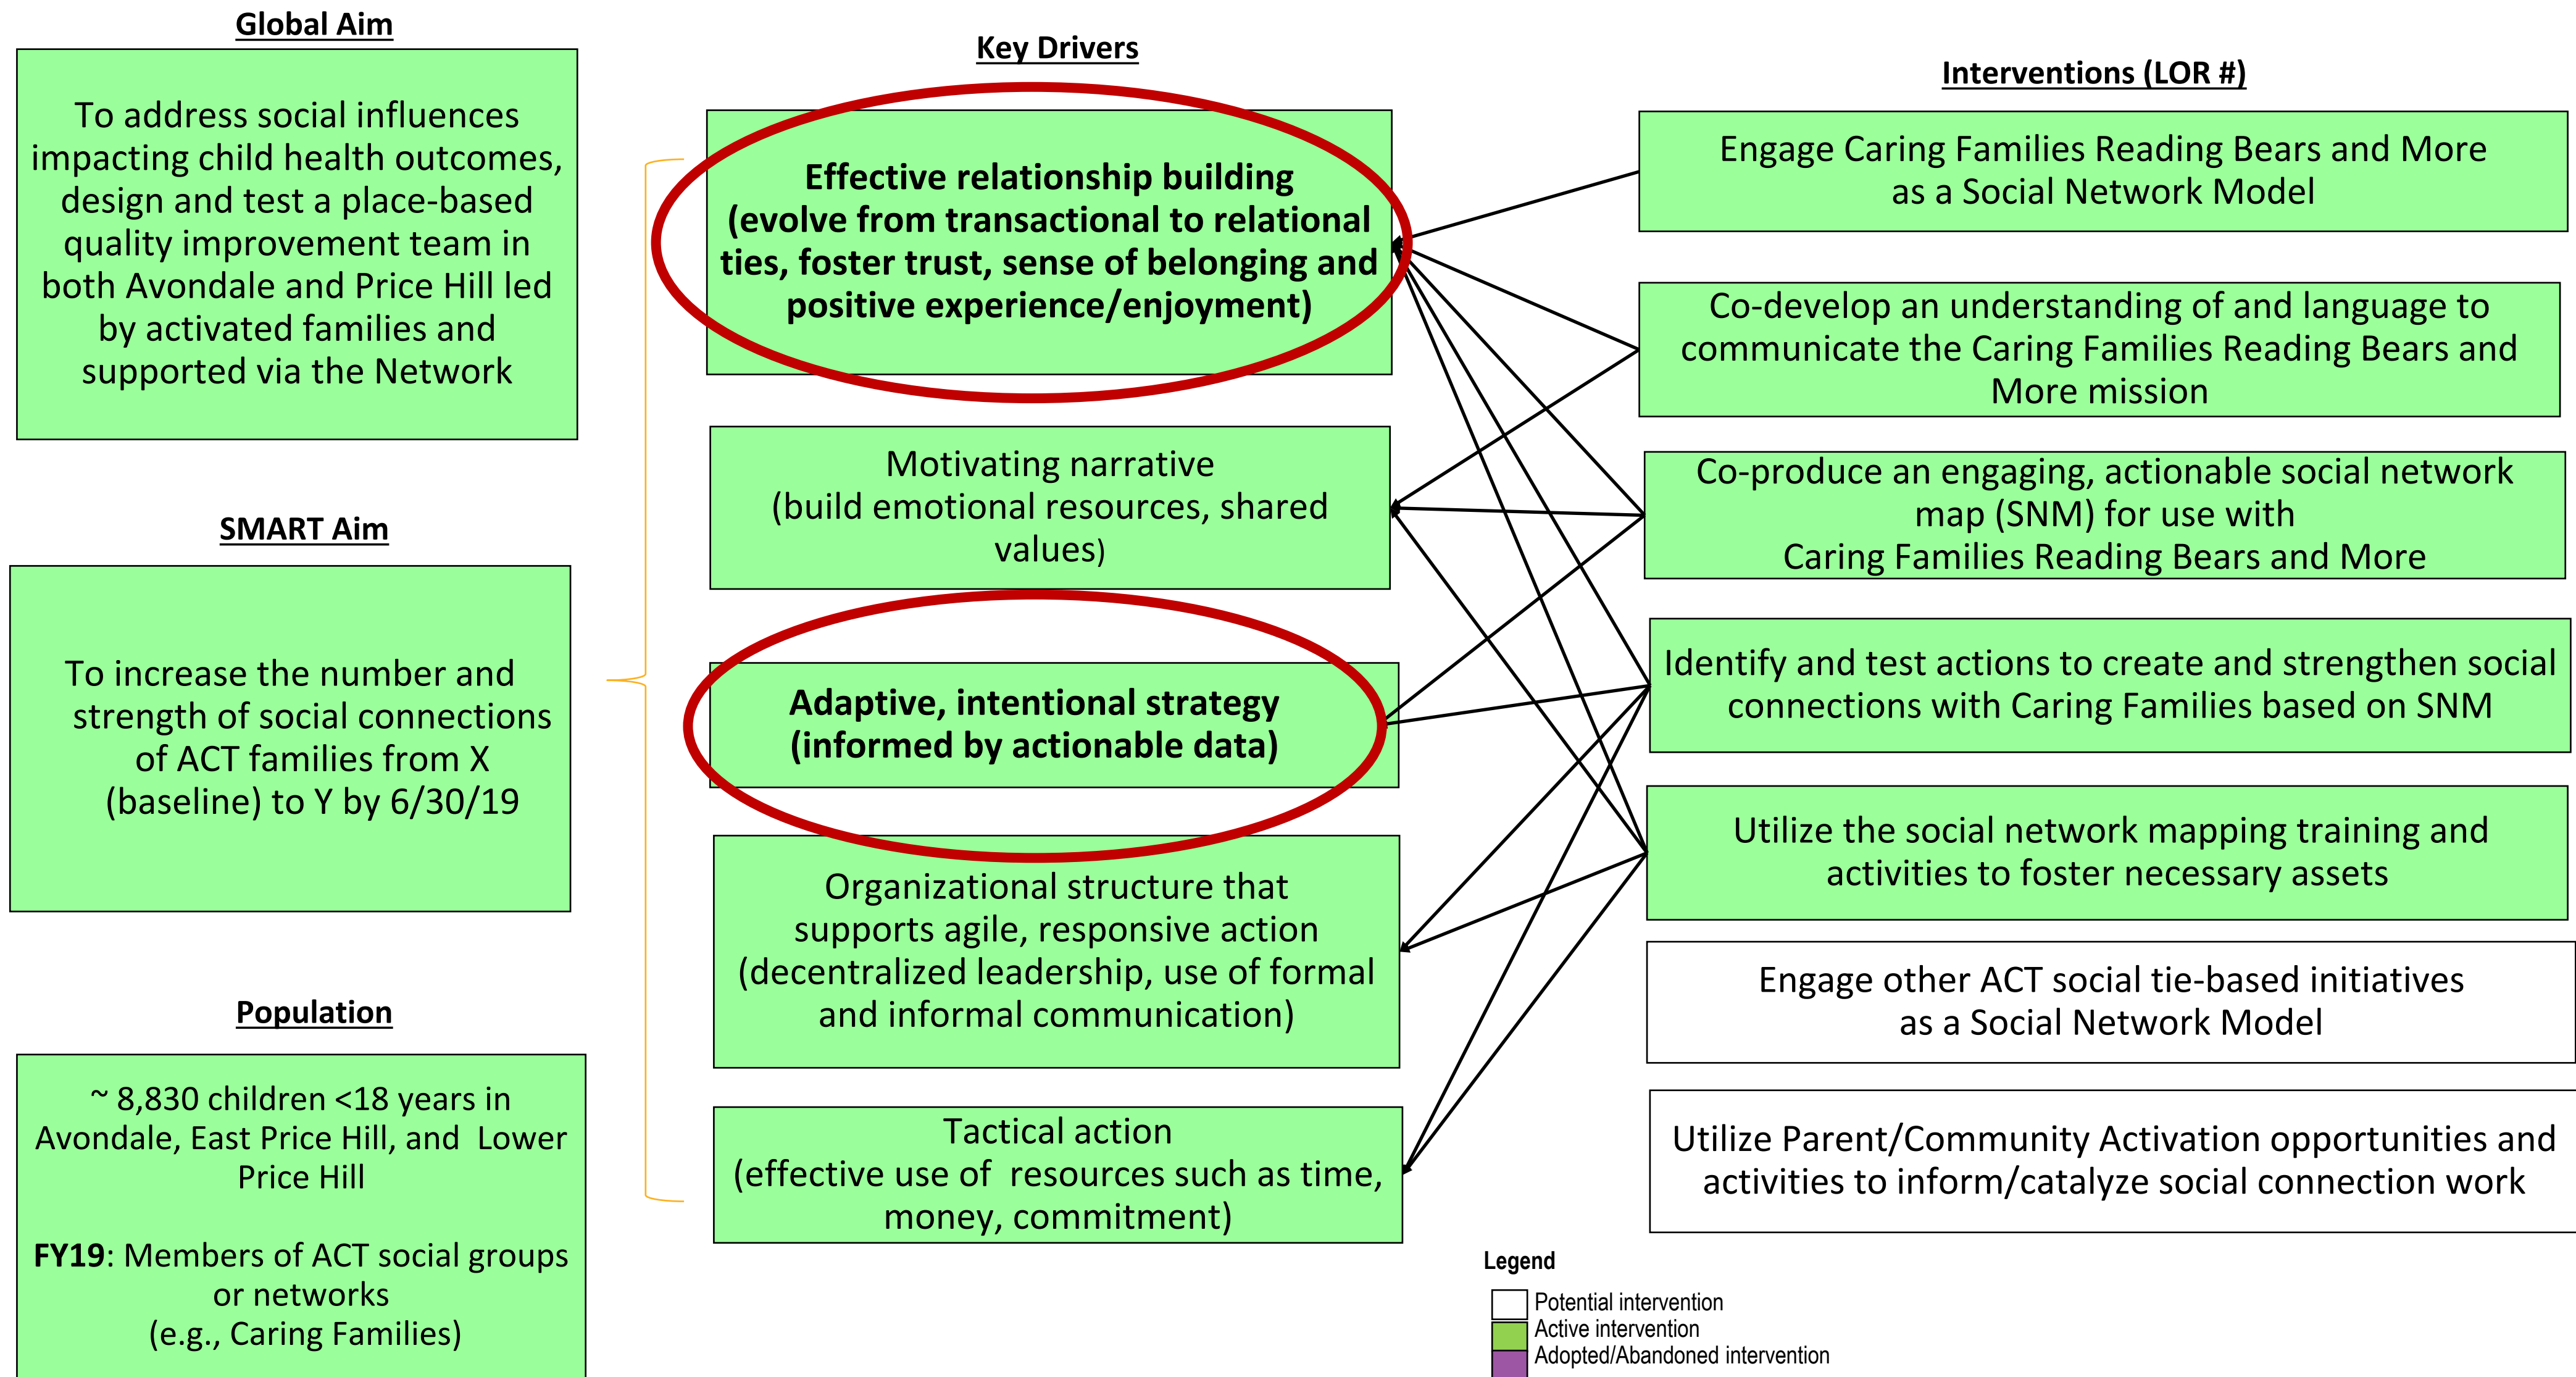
Global Aim

To address social influences impacting child health outcomes, design and test a place-based quality improvement team in both Avondale and Price Hill led by activated families and supported via the Network

SMART Aim

To increase the number and strength of social connections of ACT families from X (baseline) to Y by 6/30/19

Population

~ 8,830 children <18 years in Avondale, East Price Hill, and Lower Price Hill

FY19: Members of ACT social groups or networks (e.g., Caring Families)

Key Drivers

Effective relationship building (evolve from transactional to relational ties, foster trust, sense of belonging and positive experience/enjoyment)

Motivating narrative (build emotional resources, shared values)

Adaptive, intentional strategy (informed by actionable data)

Organizational structure that supports agile, responsive action (decentralized leadership, use of formal and informal communication)

Tactical action (effective use of resources such as time, money, commitment)

Interventions (LOR #)

Engage Caring Families Reading Bears and More as a Social Network Model

Co-develop an understanding of and language to communicate the Caring Families Reading Bears and More mission

Co-produce an engaging, actionable social network map (SNM) for use with Caring Families Reading Bears and More

Identify and test actions to create and strengthen social connections with Caring Families based on SNM

Utilize the social network mapping training and activities to foster necessary assets

Engage other ACT social tie-based initiatives as a Social Network Model

Utilize Parent/Community Activation opportunities and activities to inform/catalyze social connection work

Legend
Potential intervention
Active intervention
Adopted/Abandoned intervention